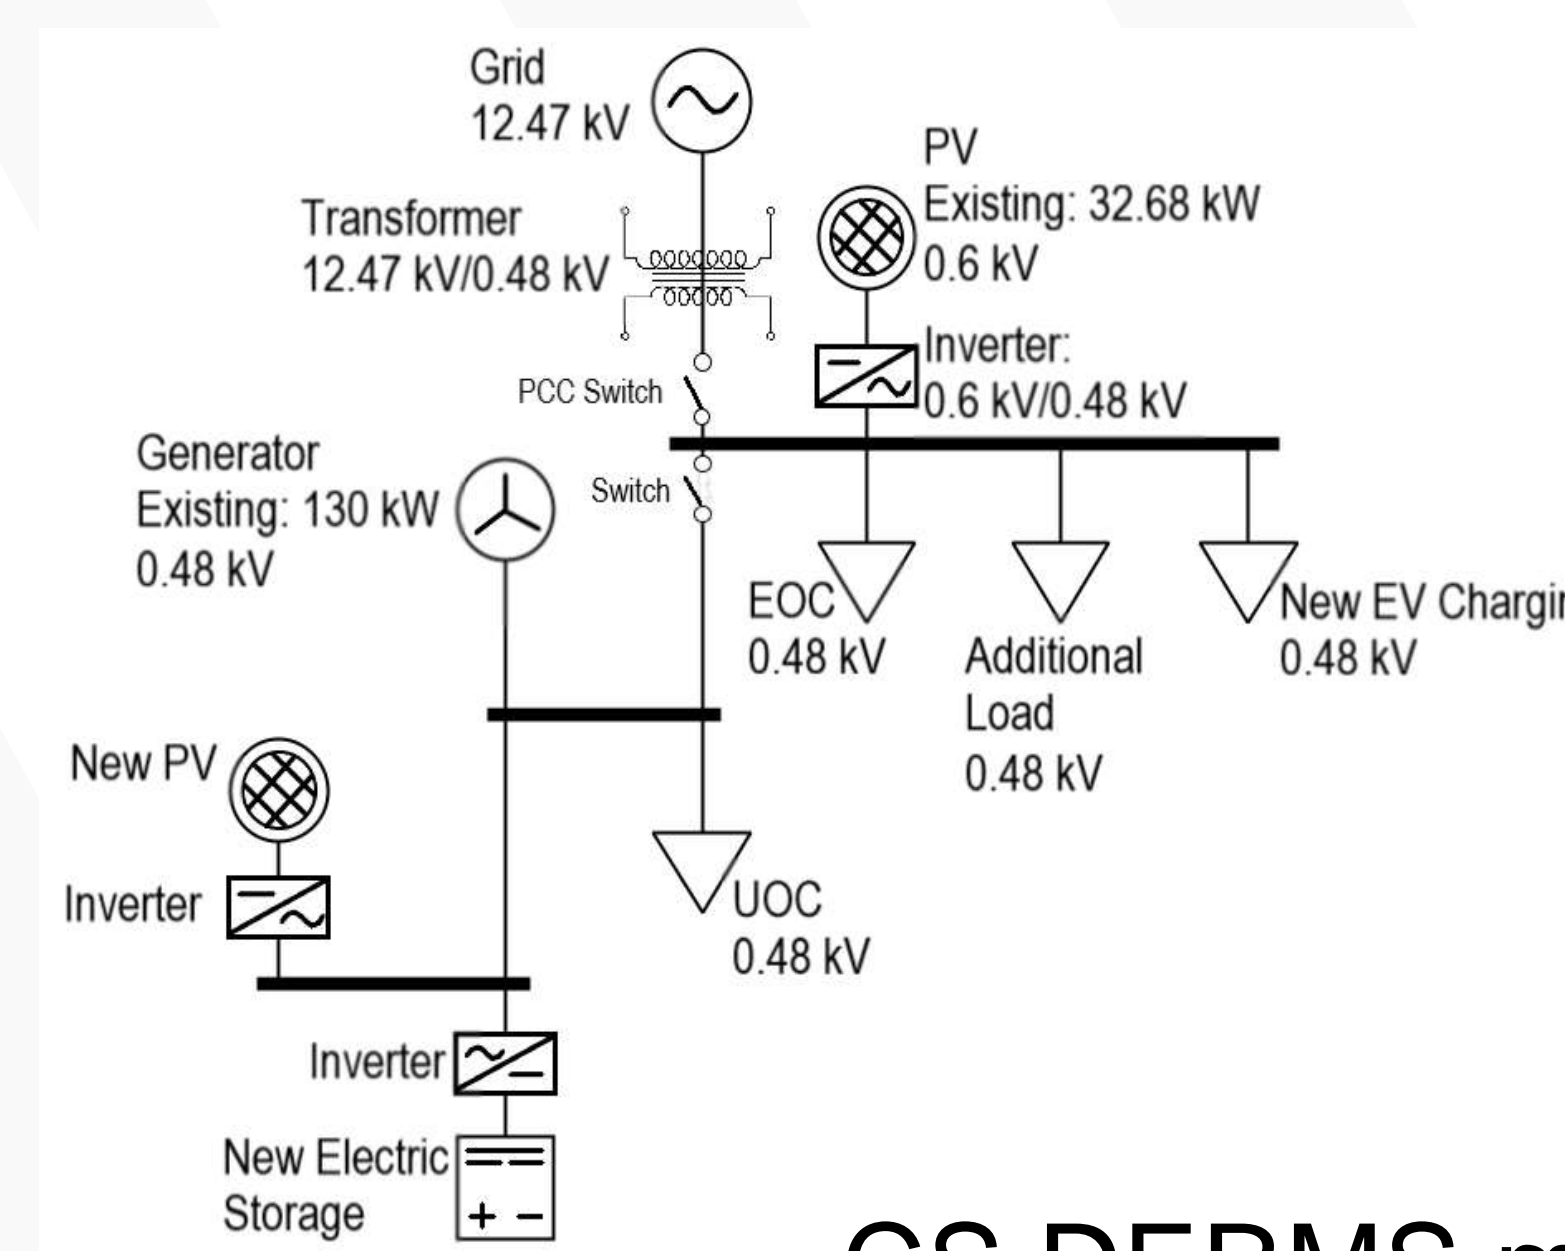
Grid
12.47 kV

PV
Existing: 32.68 kW
0.6 kV

Transformer
12.47 kV/0.48 kV

Inverter:
0.6 kV/0.48 kV

PCC Switch

Generator
Existing: 130 kW
0.48 kV

Switch

EOC
0.48 kV

Additional
Load
0.48 kV

New EV Chargin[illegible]
0.48 kV

New PV

Inverter

UOC
0.48 kV

Inverter

New Electric
Storage

+ −

CS DERMS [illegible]